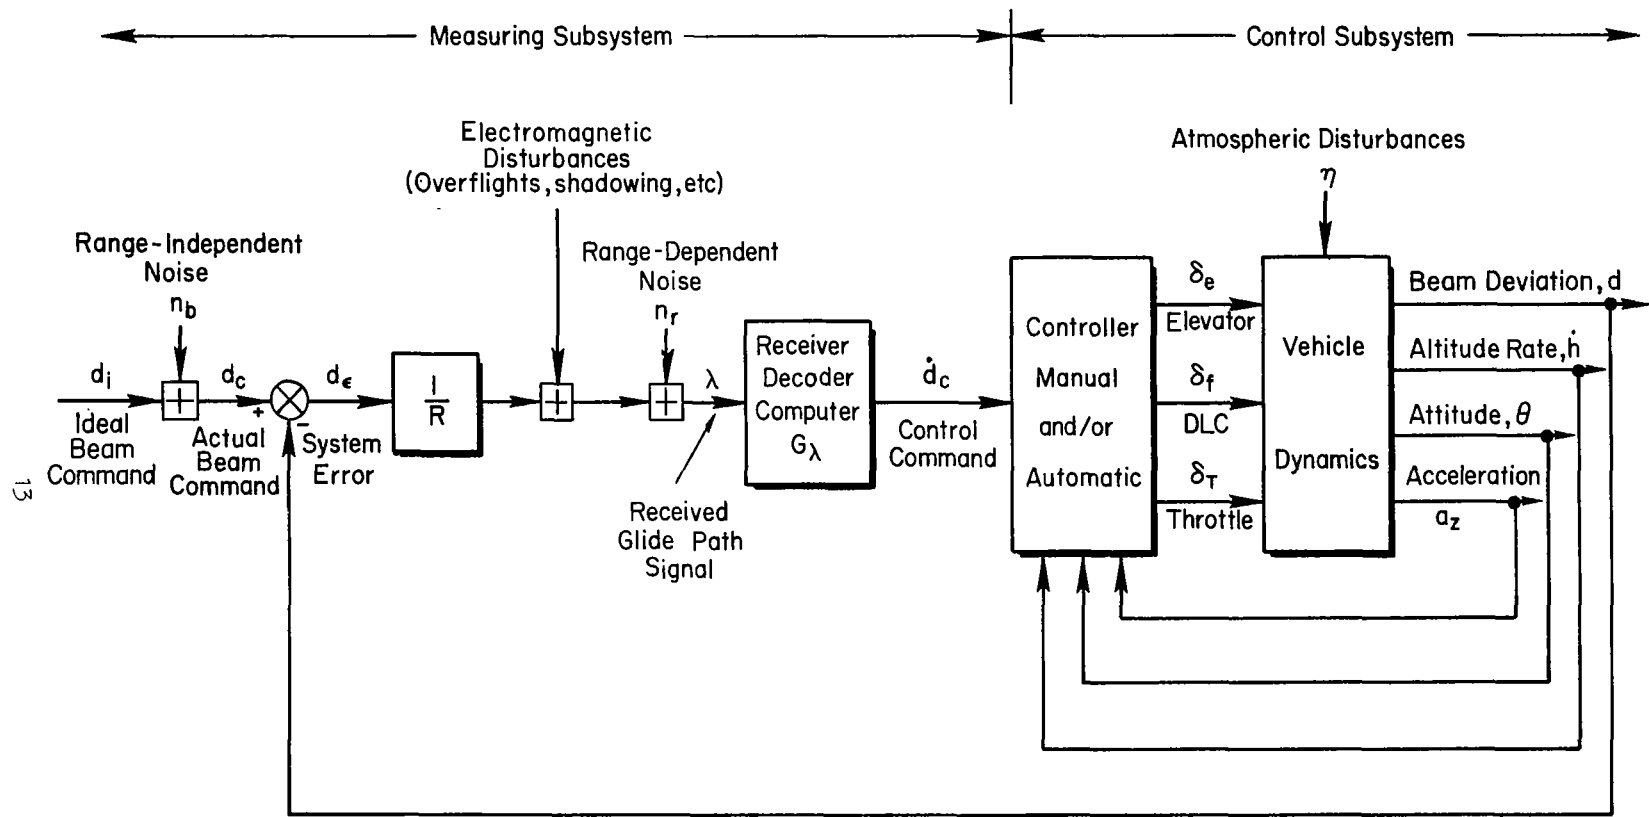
Measuring Subsystem

Control Subsystem

Electromagnetic Disturbances (Overflights, shadowing, etc)

Atmospheric Disturbances

$\eta$

Range-Independent Noise

$n_b$

Range-Dependent Noise

$n_r$

$d_i$

Ideal Beam Command

$d_c$

Actual Beam Command

+

−

$d_\epsilon$

System Error

$\frac{1}{R}$

$\lambda$

Received Glide Path Signal

Receiver Decoder Computer $G_\lambda$

$\dot{d}_c$

Control Command

Controller Manual and/or Automatic

$\delta_e$

Elevator

$\delta_f$

DLC

$\delta_T$

Throttle

Vehicle Dynamics

Beam Deviation, d

Altitude Rate, $\dot{h}$

Attitude, $\theta$

Acceleration

$a_z$

13